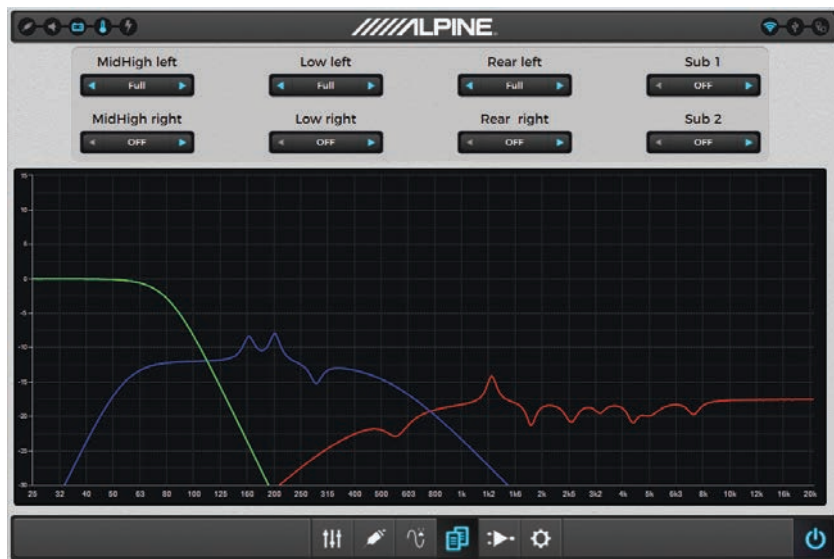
ALPINE

MidHigh left
Full

Low left
Full

Rear left
Full

Sub 1
OFF

MidHigh right
OFF

Low right
OFF

Rear right
OFF

Sub 2
OFF

15
10
5
0
-5
-10
-15
-20
-25
-30

25 32 40 50 63 80 100 125 160 200 250 315 400 500 630 800 1k 1k2 1k6 2k 2k5 3k2 4k 5k 6k3 8k 10k 12k 16k 20k